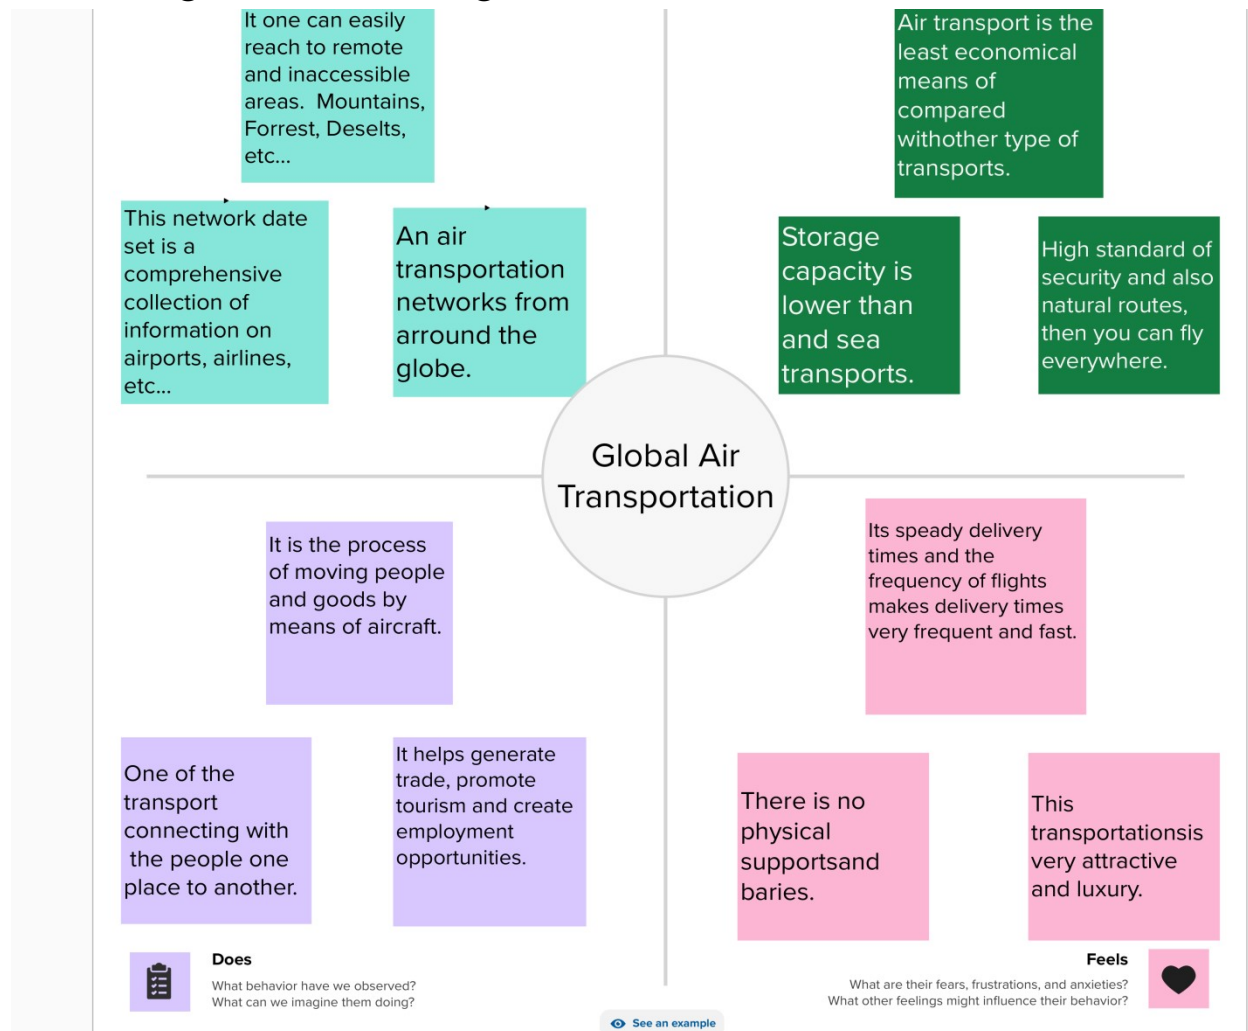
It one can easily reach to remote and inaccessible areas. Mountains, Forrest, Deselts, etc...

This network date set is a comprehensive collection of information on airports, airlines, etc...

An air transportation networks from arround the globe.

Air transport is the least economical means of compared withother type of transports.

Storage capacity is lower than and sea transports.

High standard of security and also natural routes, then you can fly everywhere.

Global Air Transportation

It is the process of moving people and goods by means of aircraft.

One of the transport connecting with the people one place to another.

It helps generate trade, promote tourism and create employment opportunities.

Its speady delivery times and the frequency of flights makes delivery times very frequent and fast.

There is no physical supportsand baries.

This transportationsis very attractive and luxury.

Does
What behavior have we observed?
What can we imagine them doing?

Feels
What are their fears, frustrations, and anxieties?
What other feelings might influence their behavior?

See an example